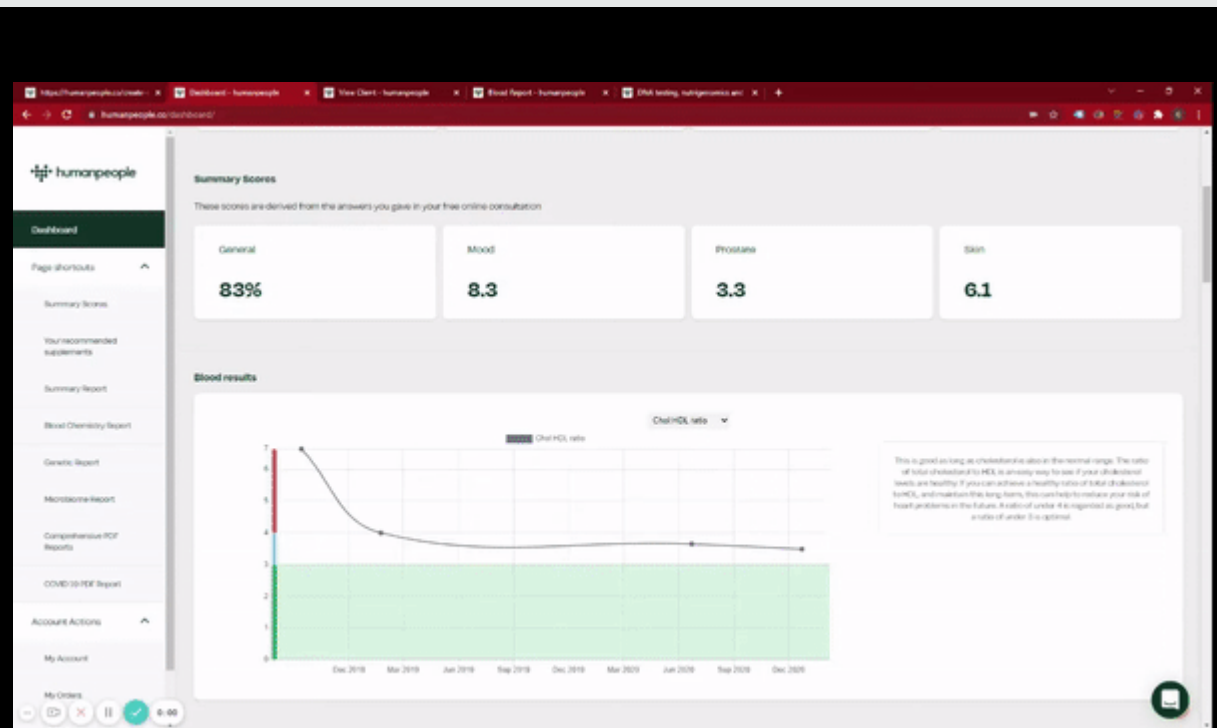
https://humanpeople.co/create- × | Dashboard - humanpeople × | View Client - humanpeople × | Blood Report - humanpeople × | DNA testing, nutrigenomics and × | +

humanpeople.co/dashboard/

humanpeople

Dashboard

Page shortcuts

Summary Scores

Your recommended supplements

Summary Report

Blood Chemistry Report

Genetic Report

Microbiome Report

Comprehensive PDF Reports

COVID 19 PDF Report

Account Actions

My Account

My Orders

Summary Scores

These scores are derived from the answers you gave in your free online consultation

| General | Mood | Prostate | Skin |
|---|---|---|---|
| 83% | 8.3 | 3.3 | 6.1 |

Blood results

Chol HDL ratio

Chol HDL ratio

7
6
5
4
3
2
1
0

Dec 2018 Mar 2019 Jun 2019 Sep 2019 Dec 2019 Mar 2020 Jun 2020 Sep 2020 Dec 2020

This is good as long as cholesterol is also in the normal range. The ratio of total cholesterol to HDL is an easy way to see if your cholesterol levels are healthy. If you can achieve a healthy ratio of total cholesterol to HDL, and maintain this long term, this can help to reduce your risk of heart problems in the future. A ratio of under 4 is regarded as good, but a ratio of under 3 is optimal.

0:00